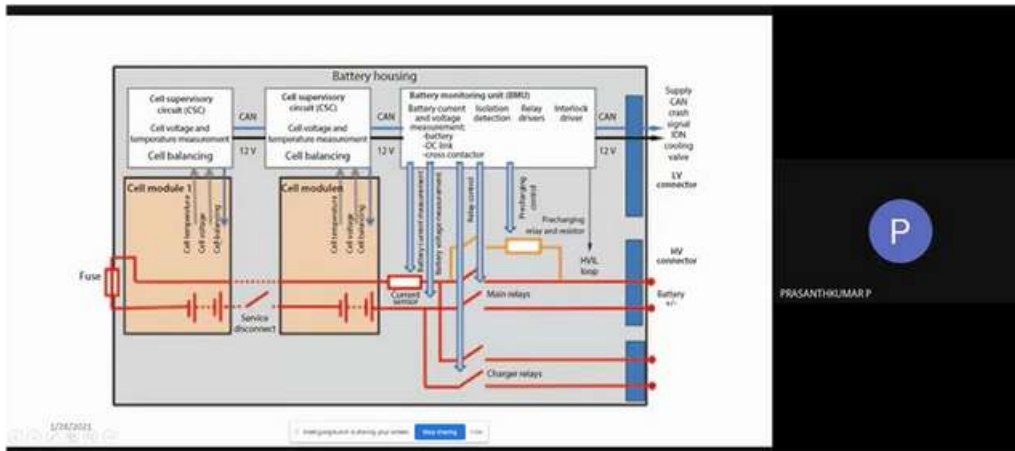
Battery housing

Cell supervisory circuit (CSC)
Cell voltage and temperature measurement
Cell balancing

CAN
12 V

Cell supervisory circuit (CSC)
Cell voltage and temperature measurement
Cell balancing

CAN
12 V

Battery monitoring unit (BMU)
Battery current and voltage measurement: -battery -DC link -cross contactor
Isolation detection
Relay drivers
Interlock driver

CAN
12 V

Supply CAN crash signal IGN cooling valve

LV connector

Cell module 1
Cell temperature
Cell voltage
Cell balancing

Cell module n
Cell temperature
Cell voltage
Cell balancing

Battery current measurement
Battery voltage measurement
Relay control
Precharging control

Precharging relay and resistor

HVIL loop

HV connector

Fuse

Current sensor

Service disconnect

Main relays

Battery +/-

Charger relays

PRASANTHKUMAR P

P

1/28/2021

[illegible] is sharing your screen.
Stop sharing
Hide